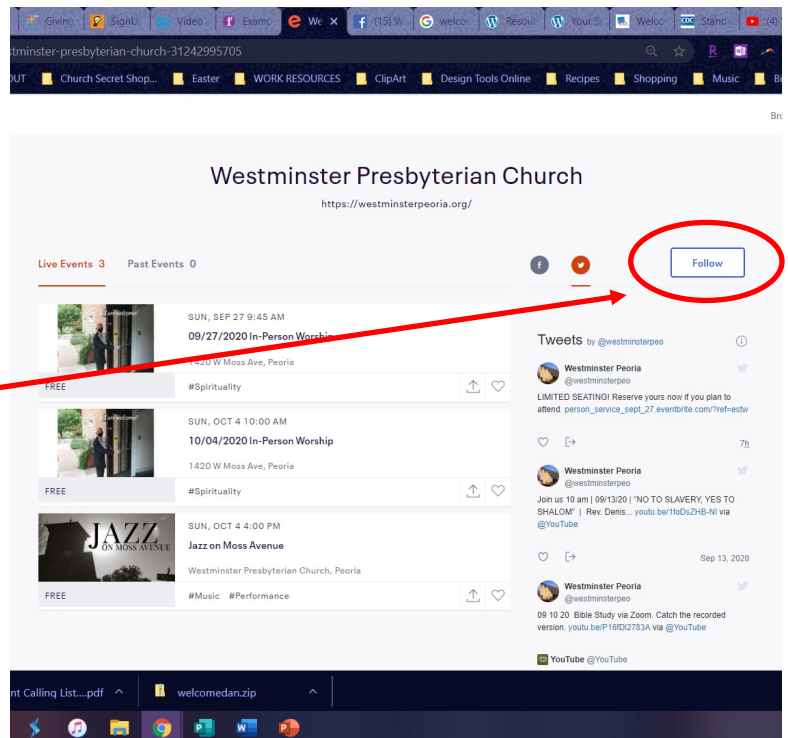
Giving SignU Video Examp We (15) W welco Resou Your S Welco Stand (4)

tminster-presbyterian-church-31242995705

OUT Church Secret Shop... Easter WORK RESOURCES ClipArt Design Tools Online Recipes Shopping Music Bi

Bro

Westminster Presbyterian Church

https://westminsterpeoria.org/

Live Events 3 Past Events 0

Follow

SUN, SEP 27 9:45 AM
09/27/2020 In-Person Worship
1420 W Moss Ave, Peoria
FREE #Spirituality

SUN, OCT 4 10:00 AM
10/04/2020 In-Person Worship
1420 W Moss Ave, Peoria
FREE #Spirituality

JAZZ ON MOSS AVENUE
SUN, OCT 4 4:00 PM
Jazz on Moss Avenue
Westminster Presbyterian Church, Peoria
FREE #Music #Performance

Tweets by @westminsterpeo

Westminster Peoria
@westminsterpeo
LIMITED SEATING! Reserve yours now if you plan to attend. person_service_sept_27.eventbrite.com/?ref=estw
7h

Westminster Peoria
@westminsterpeo
Join us 10 am | 09/13/20 | "NO TO SLAVERY, YES TO SHALOM" | Rev. Denis... youtu.be/1foDsZHB-NI via @YouTube
Sep 13, 2020

Westminster Peoria
@westminsterpeo
09 10 20 Bible Study via Zoom. Catch the recorded version. youtu.be/P16fDI2783A via @YouTube

YouTube @YouTube

nt Calling List....pdf welcomedan.zip